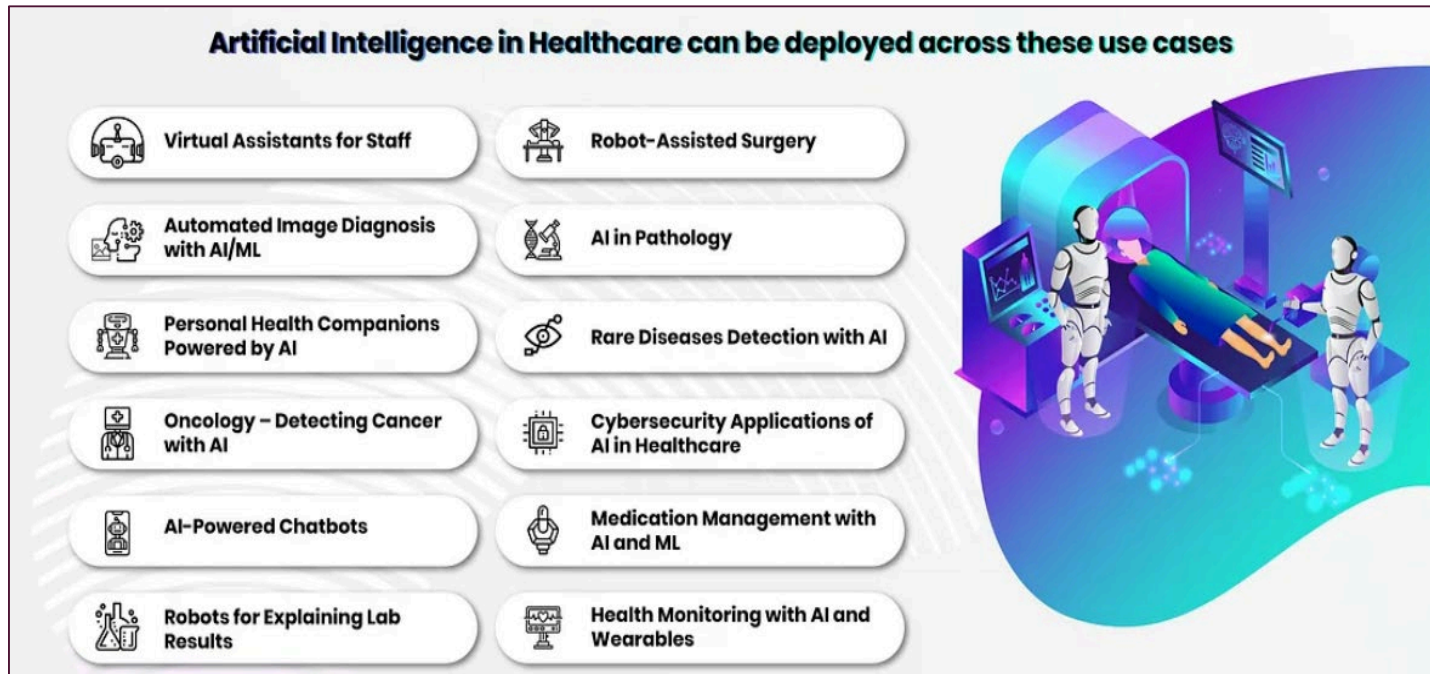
Artificial Intelligence in Healthcare can be deployed across these use cases

Virtual Assistants for Staff

Automated Image Diagnosis with AI/ML

Personal Health Companions Powered by AI

Oncology – Detecting Cancer with AI

AI-Powered Chatbots

Robots for Explaining Lab Results

Robot-Assisted Surgery

AI in Pathology

Rare Diseases Detection with AI

Cybersecurity Applications of AI in Healthcare

Medication Management with AI and ML

Health Monitoring with AI and Wearables